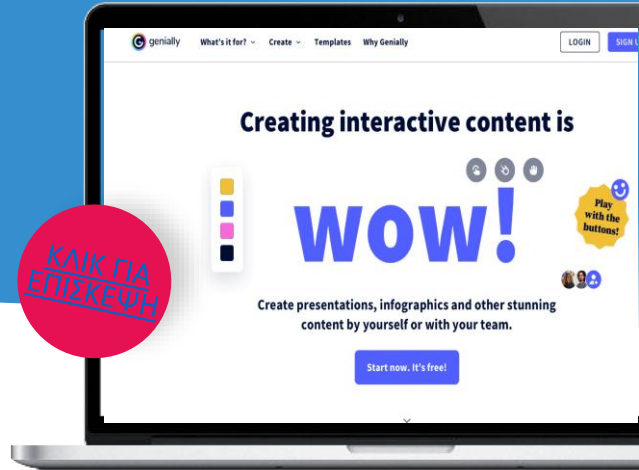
genially What's it for? Create Templates Why Genially LOGIN SIGN U

Creating interactive content is

wow!

Play with the buttons!

ΚΛΙΚ ΓΙΑ ΕΠΙΣΚΕΨΗ

Create presentations, infographics and other stunning content by yourself or with your team.

Start now. It's free!